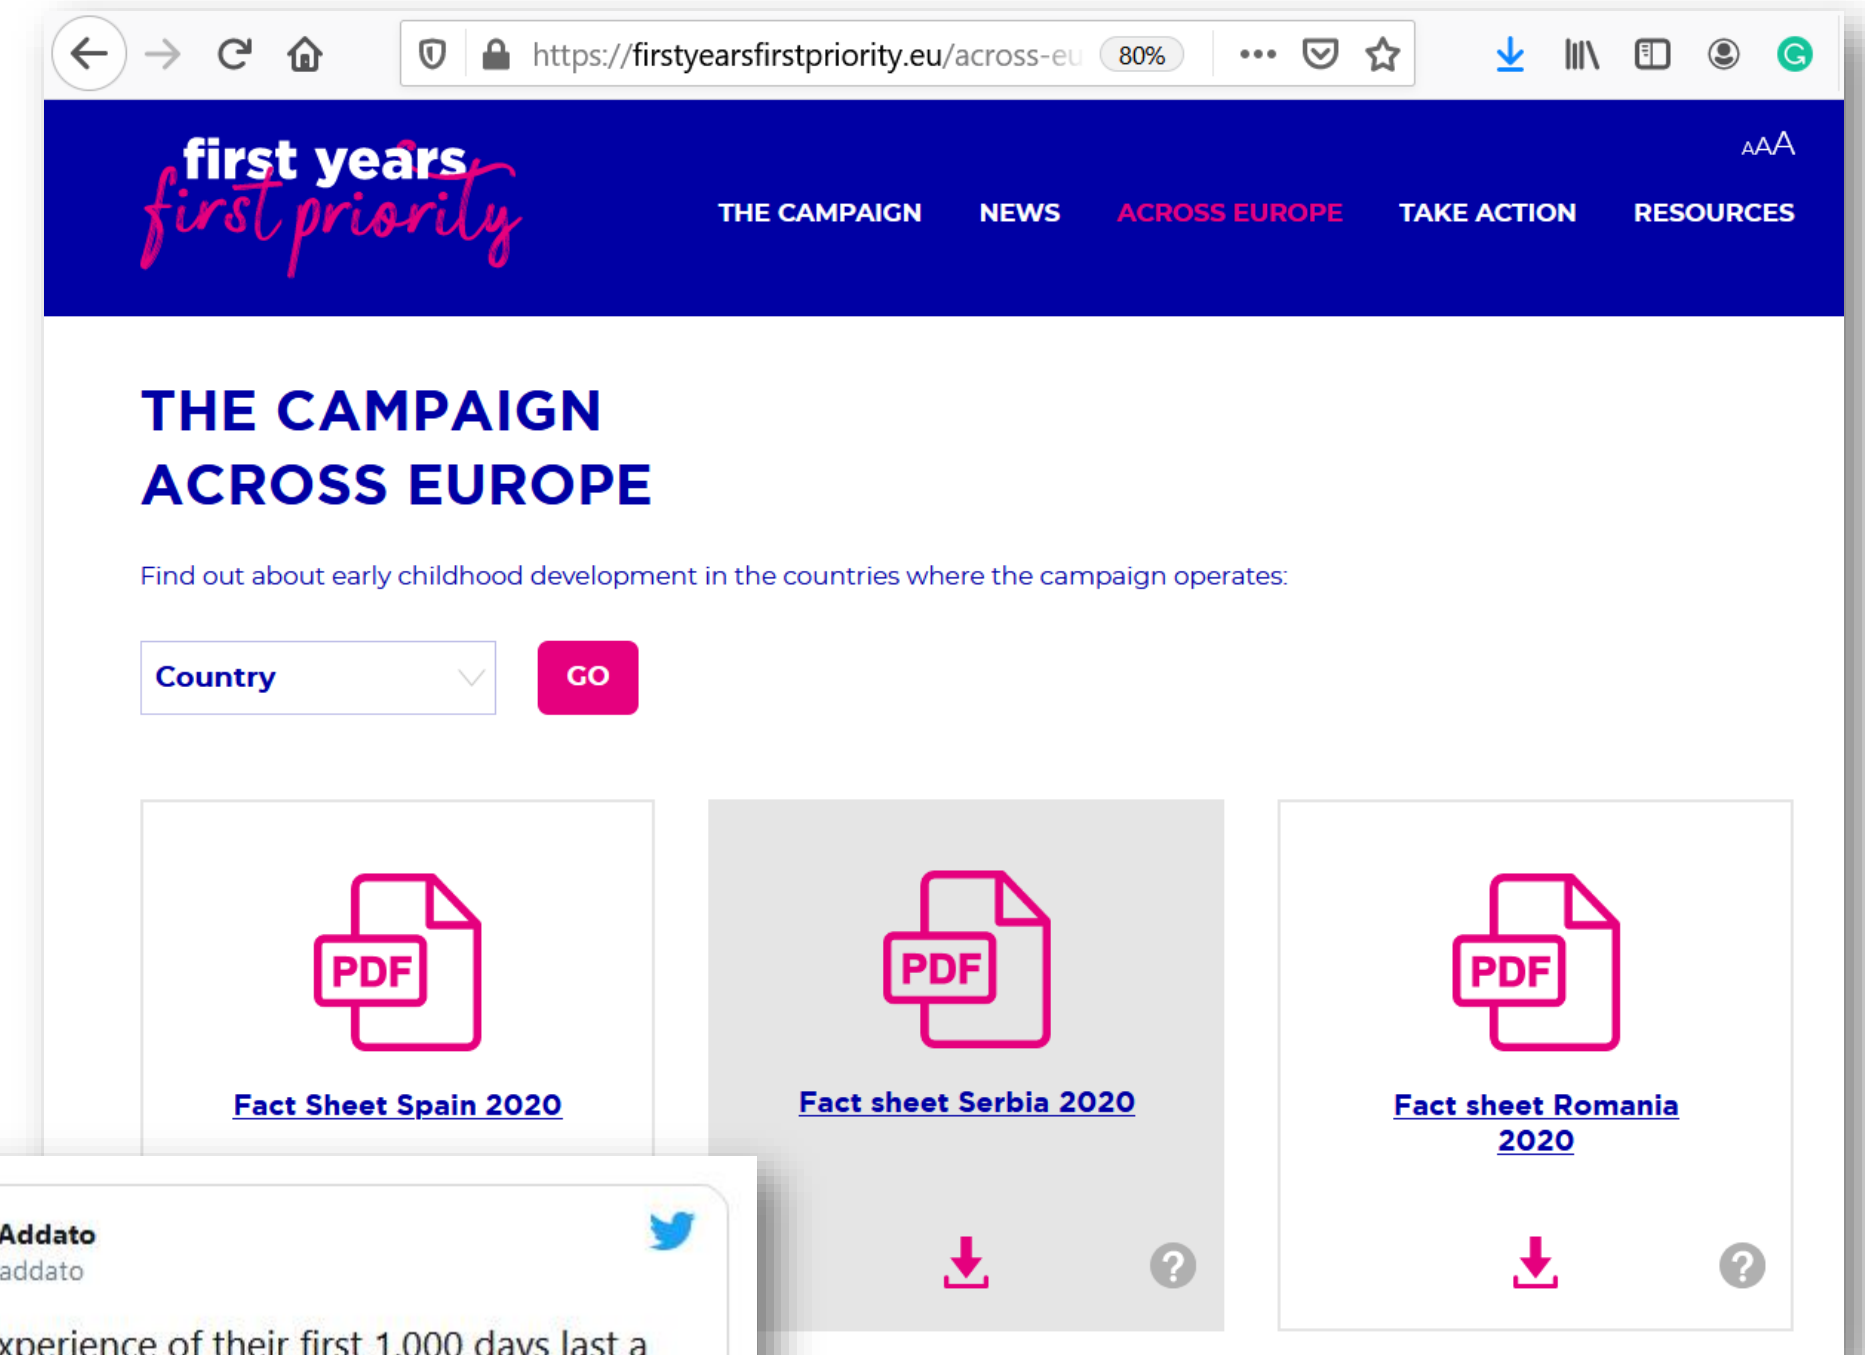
https://firstyearsfirstpriority.eu/across-eu 80%

first years first priority

AAA

THE CAMPAIGN NEWS ACROSS EUROPE TAKE ACTION RESOURCES

THE CAMPAIGN ACROSS EUROPE

Find out about early childhood development in the countries where the campaign operates:

Country

GO

PDF

Fact Sheet Spain 2020

PDF

Fact sheet Serbia 2020

PDF

Fact sheet Romania 2020

Addato
addato

xperience of their first 1,000 days last a